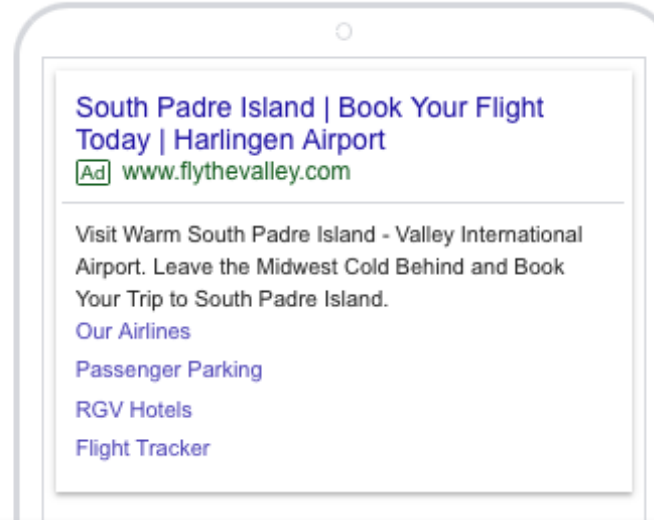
South Padre Island | Book Your Flight Today | Harlingen Airport
Ad www.flythevalley.com

Visit Warm South Padre Island - Valley International Airport. Leave the Midwest Cold Behind and Book Your Trip to South Padre Island.

Our Airlines

Passenger Parking

RGV Hotels

Flight Tracker